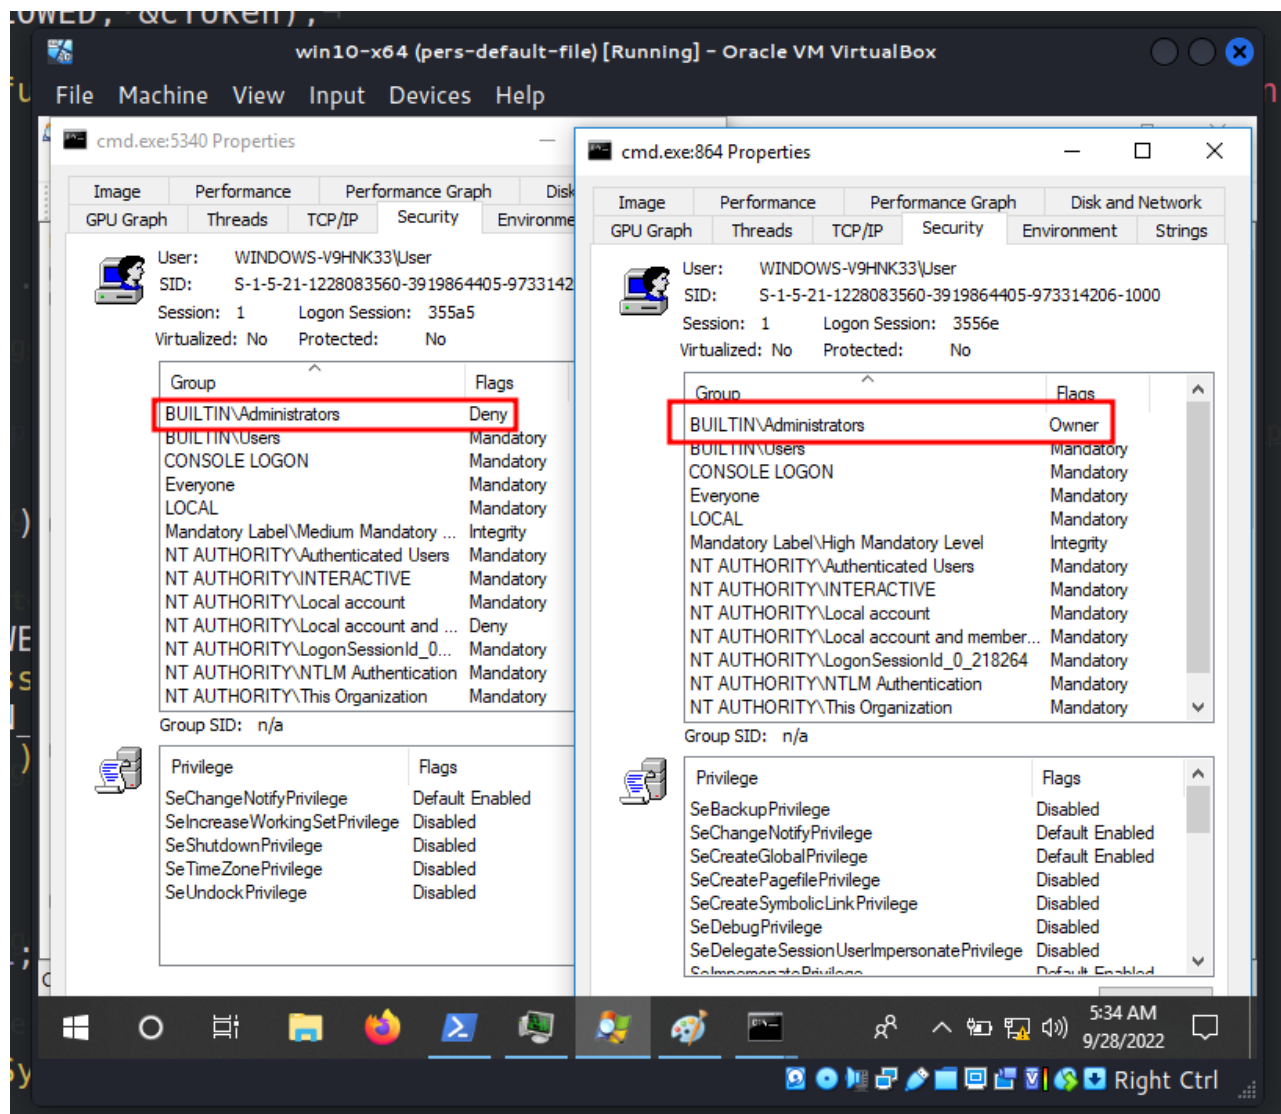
win10-x64 (pers-default-file) [Running] - Oracle VM VirtualBox

File Machine View Input Devices Help

cmd.exe:5340 Properties

Image | Performance | Performance Graph | Disk
GPU Graph | Threads | TCP/IP | Security | Environme

User: WINDOWS-V9HNK33\User
SID: S-1-5-21-1228083560-3919864405-9733142
Session: 1 Logon Session: 355a5
Virtualized: No Protected: No

| Group | Flags |
|---|---|
| BUILTIN\Administrators | Deny |
| BUILTIN\Users | Mandatory |
| CONSOLE LOGON | Mandatory |
| Everyone | Mandatory |
| LOCAL | Mandatory |
| Mandatory Label\Medium Mandatory ... | Integrity |
| NT AUTHORITY\Authenticated Users | Mandatory |
| NT AUTHORITY\INTERACTIVE | Mandatory |
| NT AUTHORITY\Local account | Mandatory |
| NT AUTHORITY\Local account and ... | Deny |
| NT AUTHORITY\LogonSessionId_0... | Mandatory |
| NT AUTHORITY\NTLM Authentication | Mandatory |
| NT AUTHORITY\This Organization | Mandatory |

Group SID: n/a

| Privilege | Flags |
|---|---|
| SeChangeNotifyPrivilege | Default Enabled |
| SeIncreaseWorkingSetPrivilege | Disabled |
| SeShutdownPrivilege | Disabled |
| SeTimeZonePrivilege | Disabled |
| SeUndockPrivilege | Disabled |

cmd.exe:864 Properties

Image | Performance | Performance Graph | Disk and Network
GPU Graph | Threads | TCP/IP | Security | Environment | Strings

User: WINDOWS-V9HNK33\User
SID: S-1-5-21-1228083560-3919864405-973314206-1000
Session: 1 Logon Session: 3556e
Virtualized: No Protected: No

| Group | Flags |
|---|---|
| BUILTIN\Administrators | Owner |
| BUILTIN\Users | Mandatory |
| CONSOLE LOGON | Mandatory |
| Everyone | Mandatory |
| LOCAL | Mandatory |
| Mandatory Label\High Mandatory Level | Integrity |
| NT AUTHORITY\Authenticated Users | Mandatory |
| NT AUTHORITY\INTERACTIVE | Mandatory |
| NT AUTHORITY\Local account | Mandatory |
| NT AUTHORITY\Local account and member... | Mandatory |
| NT AUTHORITY\LogonSessionId_0_218264 | Mandatory |
| NT AUTHORITY\NTLM Authentication | Mandatory |
| NT AUTHORITY\This Organization | Mandatory |

Group SID: n/a

| Privilege | Flags |
|---|---|
| SeBackupPrivilege | Disabled |
| SeChangeNotifyPrivilege | Default Enabled |
| SeCreateGlobalPrivilege | Default Enabled |
| SeCreatePagefilePrivilege | Disabled |
| SeCreateSymbolicLinkPrivilege | Disabled |
| SeDebugPrivilege | Disabled |
| SeDelegateSessionUserImpersonatePrivilege | Disabled |
| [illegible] | Default Enabled |

5:34 AM
9/28/2022

Right Ctrl